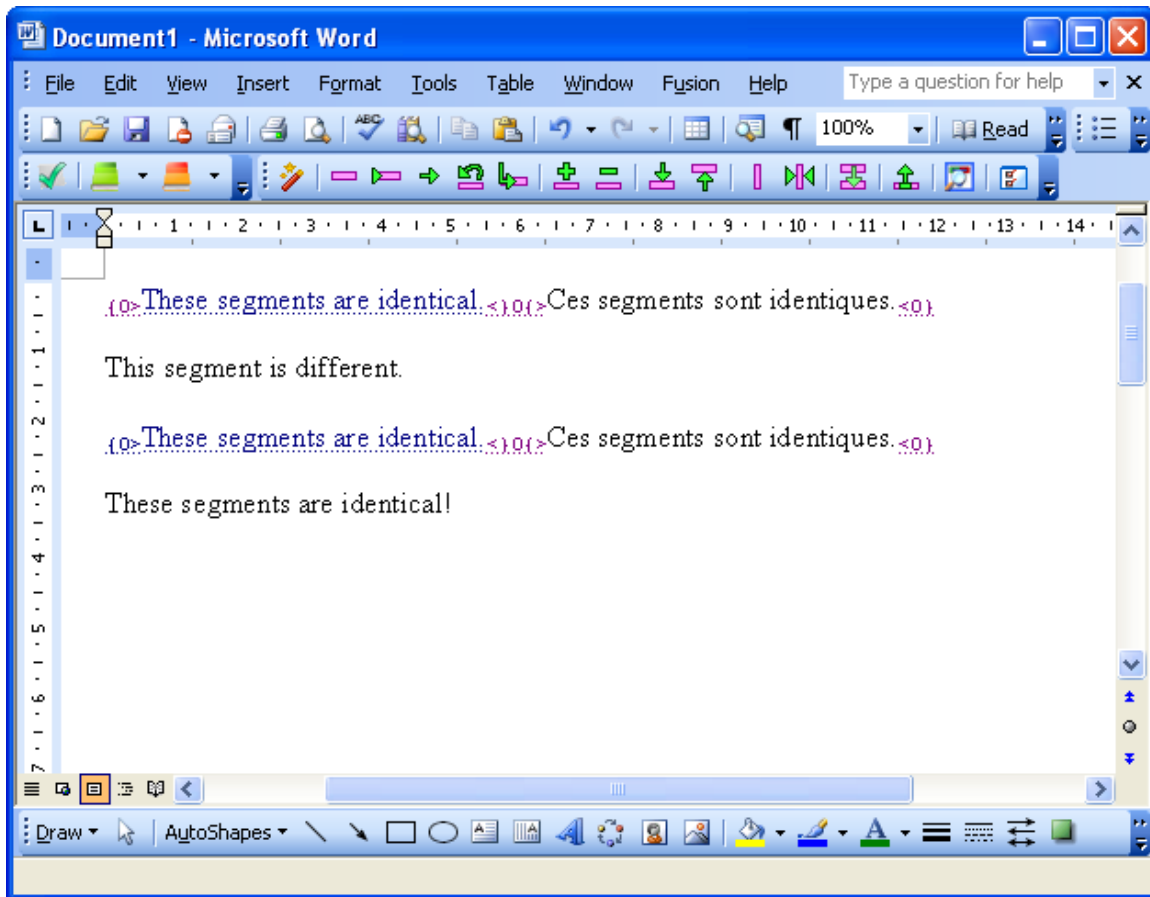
Document1 - Microsoft Word

File Edit View Insert Format Tools Table Window Fusion Help Type a question for help

100% Read

1 2 3 4 5 6 7 8 9 10 11 12 13 14

{0>These segments are identical.<}0{>Ces segments sont identiques.<0}

This segment is different.

{0>These segments are identical.<}0{>Ces segments sont identiques.<0}

These segments are identical!

Draw AutoShapes